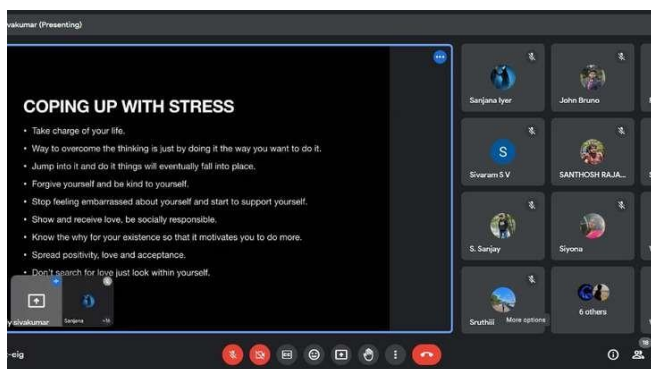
vakumar (Presenting)

COPING UP WITH STRESS

- Take charge of your life.
- Way to overcome the thinking is just by doing it the way you want to do it.
- Jump into it and do it things will eventually fall into place.
- Forgive yourself and be kind to yourself.
- Stop feeling embarrassed about yourself and start to support yourself.
- Show and receive love, be socially responsible.
- Know the why for your existence so that it motivates you to do more.
- Spread positivity, love and acceptance.
- Don't search for love just look within yourself.

y sivakumar

Sanjana

Sanjana Iyer

John Bruno

S

Sivaram S V

SANTHOSH RAJA...

S. Sanjay

Siyona

Sruthii

More options

6 others

-eig